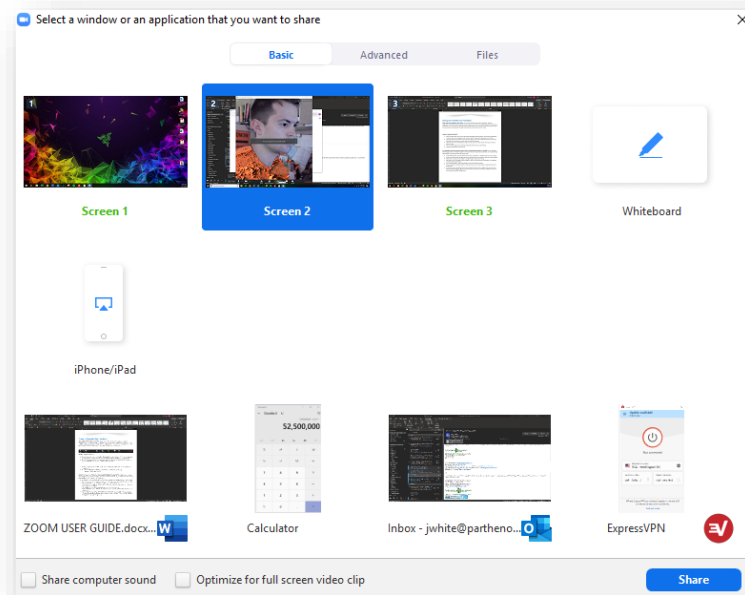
Select a window or an application that you want to share

Basic
Advanced
Files

1
2
3

Screen 1
Screen 2
Screen 3
Whiteboard

iPhone/iPad

52,500,000

ZOOM USER GUIDE.docx...
Calculator
Inbox - jwhite@partheno...
ExpressVPN

Share computer sound
Optimize for full screen video clip
Share